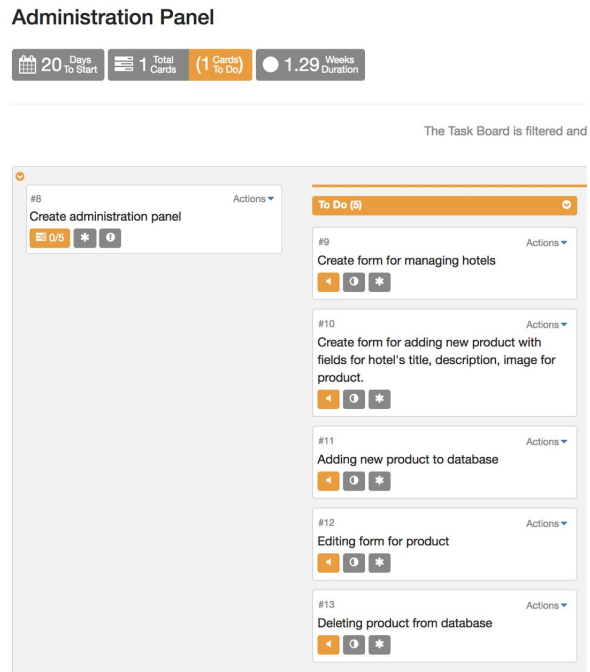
Administration Panel

20 Days To Start | 1 Total Cards | (1 Cards To Do) | 1.29 Weeks Duration

The Task Board is filtered and

#8
Actions
Create administration panel
0/5

To Do (5)

#9
Actions
Create form for managing hotels

#10
Actions
Create form for adding new product with fields for hotel's title, description, image for product.

#11
Actions
Adding new product to database

#12
Actions
Editing form for product

#13
Actions
Deleting product from database